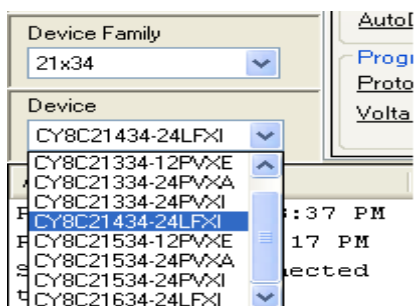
Device Family
21x34
Device
CY8C21434-24LFXI
CY8C21334-12PVXE
CY8C21334-24PVXA
CY8C21334-24PVXI
CY8C21434-24LFXI
CY8C21534-12PVXE
CY8C21534-24PVXA
CY8C21534-24PVXI
CY8C21634-24LFXI

AutoD
Progr
Proto
Volta

:37 PM
17 PM
ected